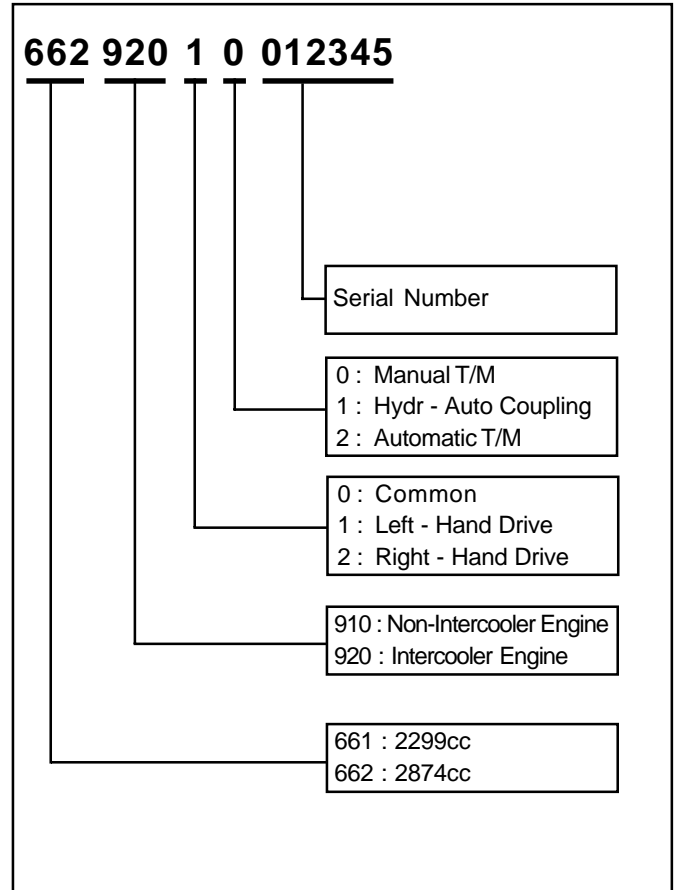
662 920 1 0 012345

Serial Number

0 : Manual T/M
1 : Hydr - Auto Coupling
2 : Automatic T/M

0 : Common
1 : Left - Hand Drive
2 : Right - Hand Drive

910 : Non-Intercooler Engine
920 : Intercooler Engine

661 : 2299cc
662 : 2874cc